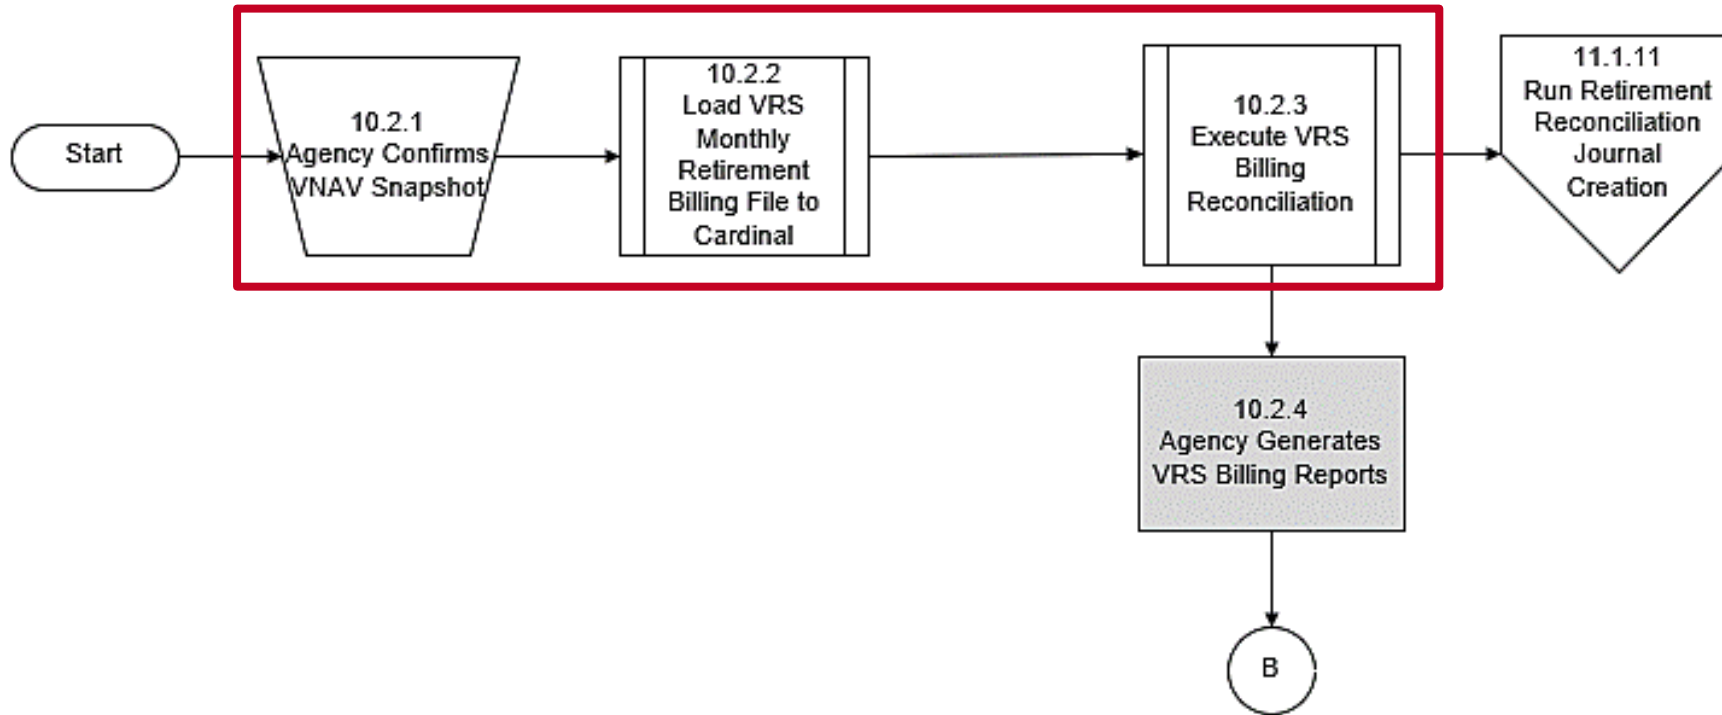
Start

10.2.1
Agency Confirms VNAV Snapshot

10.2.2
Load VRS Monthly Retirement Billing File to Cardinal

10.2.3
Execute VRS Billing Reconciliation

11.1.11
Run Retirement Reconciliation Journal Creation

10.2.4
Agency Generates VRS Billing Reports

B